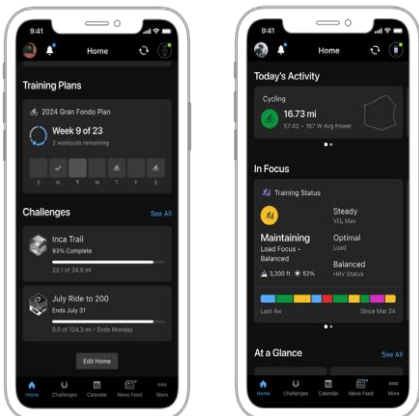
9:41

Home

Training Plans

2024 Gran Fondo Plan

Week 9 of 23

2 workouts remaining

S M T W T F S

Challenges

See All

Inca Trail

93% Complete

23.1 of 24.9 mi

July Ride to 200

Ends July 31

0.0 of 124.3 mi · Ends Monday

Edit Home

Home Challenges Calendar News Feed More

9:41

Home

Today's Activity

Cycling

16.73 mi

57:42 · 187 W Avg Power

In Focus

Training Status

Maintaining

Load Focus - Balanced

3,200 ft 62%

Steady

VO2 Max

Optimal

Load

Balanced

HRV Status

Last 4w

Since Mar 24

At a Glance

See All

Home Challenges Calendar News Feed More